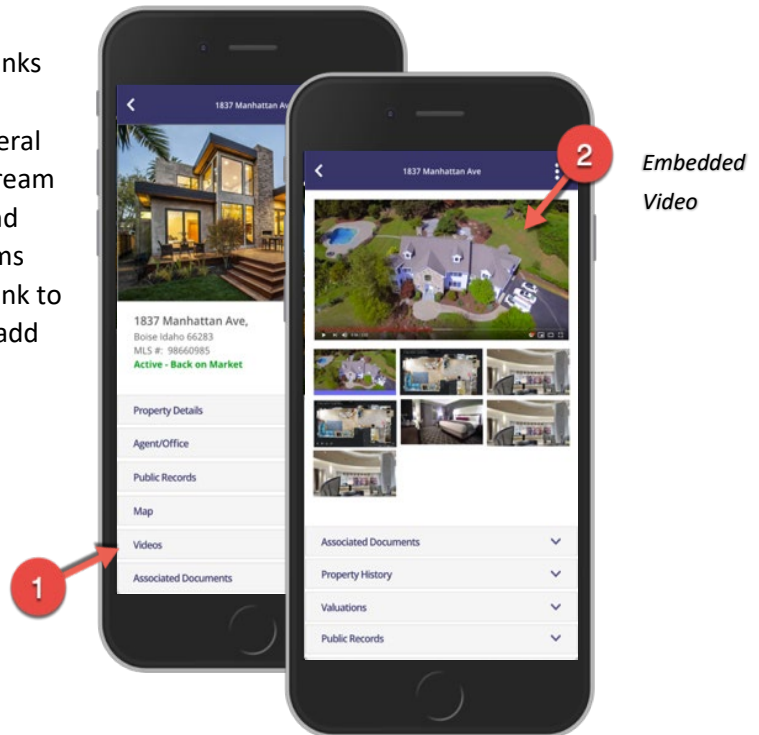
nks

eral
ream
nd
ns
nk to
add

1837 Manhattan Ave

1837 Manhattan Ave,
Boise Idaho 66283
MLS #: 98660985
Active - Back on Market

Property Details
Agent/Office
Public Records
Map
Videos
Associated Documents

1

1837 Manhattan Ave

2

Embedded Video

Associated Documents
Property History
Valuations
Public Records